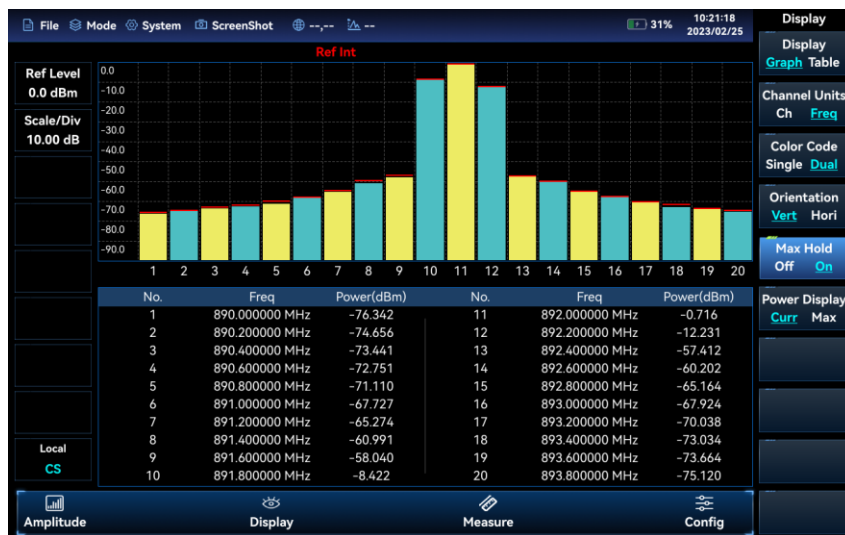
File Mode System ScreenShot --,-- --
31% 10:21:18 2023/02/25
Display

Ref Int

Ref Level
0.0 dBm

Scale/Div
10.00 dB

Local
CS

0.0
-10.0
-20.0
-30.0
-40.0
-50.0
-60.0
-70.0
-80.0
-90.0

1 2 3 4 5 6 7 8 9 10 11 12 13 14 15 16 17 18 19 20

| No. | Freq | Power(dBm) | No. | Freq | Power(dBm) |
|---|---|---|---|---|---|
| 1 | 890.000000 MHz | -76.342 | 11 | 892.000000 MHz | -0.716 |
| 2 | 890.200000 MHz | -74.656 | 12 | 892.200000 MHz | -12.231 |
| 3 | 890.400000 MHz | -73.441 | 13 | 892.400000 MHz | -57.412 |
| 4 | 890.600000 MHz | -72.751 | 14 | 892.600000 MHz | -60.202 |
| 5 | 890.800000 MHz | -71.110 | 15 | 892.800000 MHz | -65.164 |
| 6 | 891.000000 MHz | -67.727 | 16 | 893.000000 MHz | -67.924 |
| 7 | 891.200000 MHz | -65.274 | 17 | 893.200000 MHz | -70.038 |
| 8 | 891.400000 MHz | -60.991 | 18 | 893.400000 MHz | -73.034 |
| 9 | 891.600000 MHz | -58.040 | 19 | 893.600000 MHz | -73.664 |
| 10 | 891.800000 MHz | -8.422 | 20 | 893.800000 MHz | -75.120 |

Display
Graph Table

Channel Units
Ch Freq

Color Code
Single Dual

Orientation
Vert Hori

Max Hold
Off On

Power Display
Curr Max

Amplitude
Display
Measure
Config